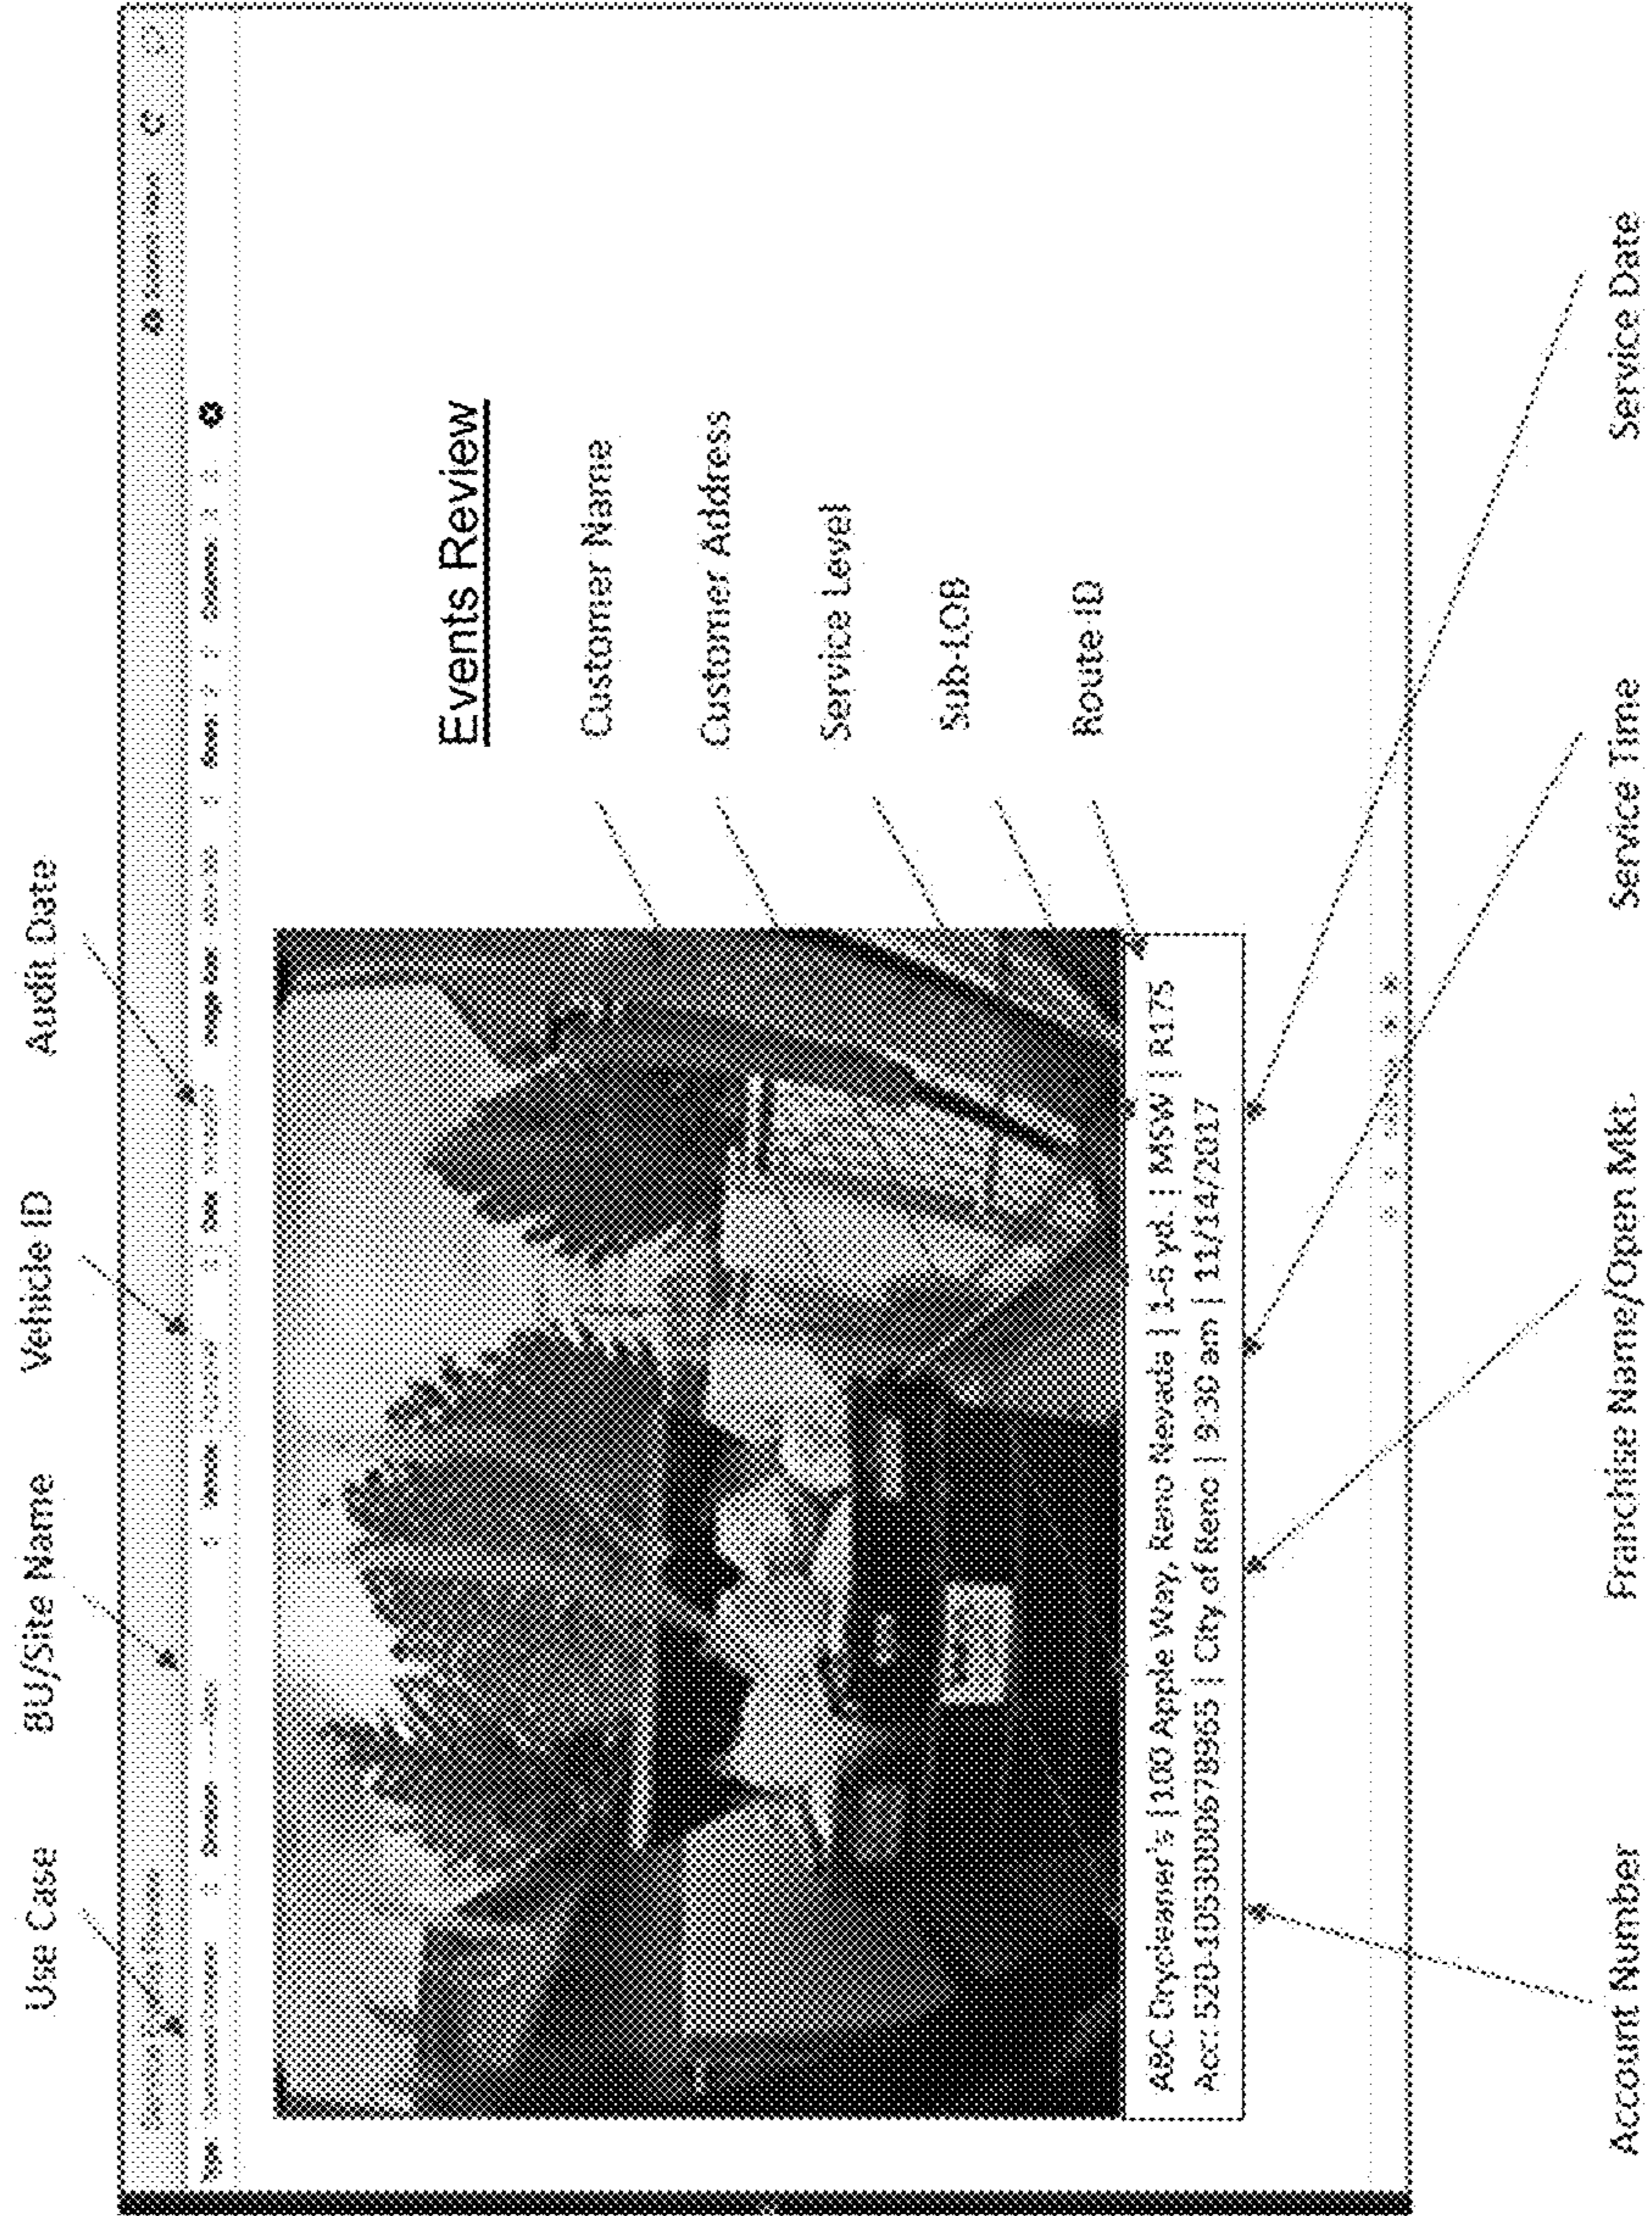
Use Case

BU/Site Name

Vehicle ID

Audit Date

Events Review

Customer Name

Customer Address

Service Level

Sub-LOB

Route ID

ABC Drycleaner's | 100 Apple Way, Reno Nevada | 1-6 yd. | MSW | R175
Acc: 520-105300067896S | City of Reno | 9:30 am | 11/14/2017

Account Number

Franchise Name/Open Mkt.

Service Time

Service Date